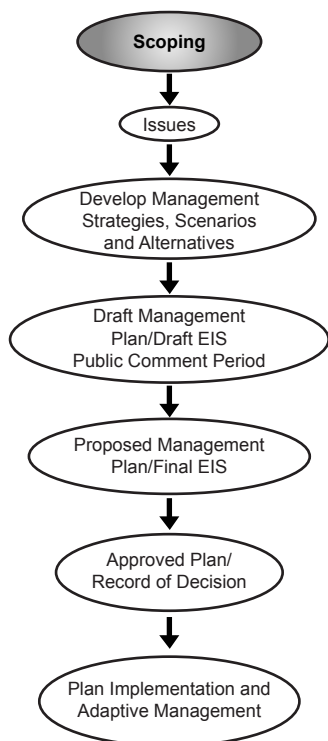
Scoping

Issues

Develop Management Strategies, Scenarios and Alternatives

Draft Management Plan/Draft EIS Public Comment Period

Proposed Management Plan/Final EIS

Approved Plan/ Record of Decision

Plan Implementation and Adaptive Management